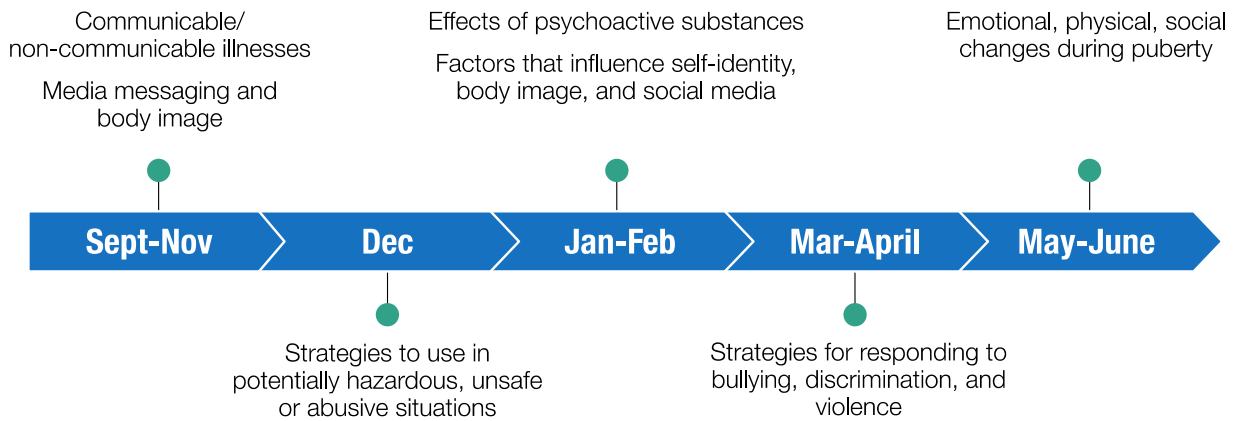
Communicable/
non-communicable illnesses

Media messaging and body image

Effects of psychoactive substances

Factors that influence self-identity, body image, and social media

Emotional, physical, social changes during puberty

Sept-Nov

Dec

Jan-Feb

Mar-April

May-June

Strategies to use in potentially hazardous, unsafe or abusive situations

Strategies for responding to bullying, discrimination, and violence